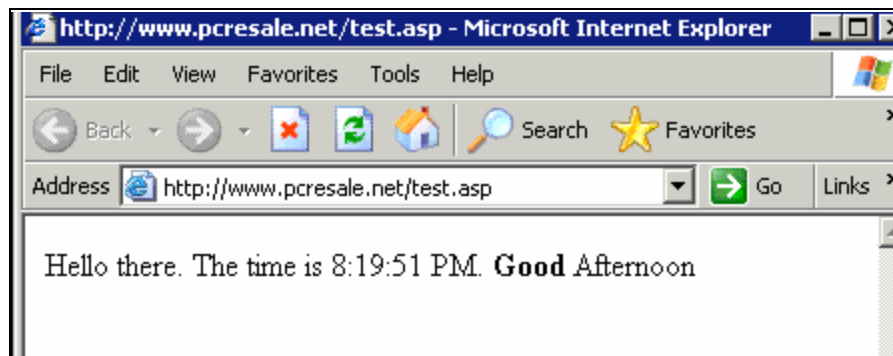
http://www.pcresale.net/test.asp - Microsoft Internet Explorer

File Edit View Favorites Tools Help

Back Search Favorites

Address http://www.pcresale.net/test.asp Go Links

Hello there. The time is 8:19:51 PM. **Good** Afternoon